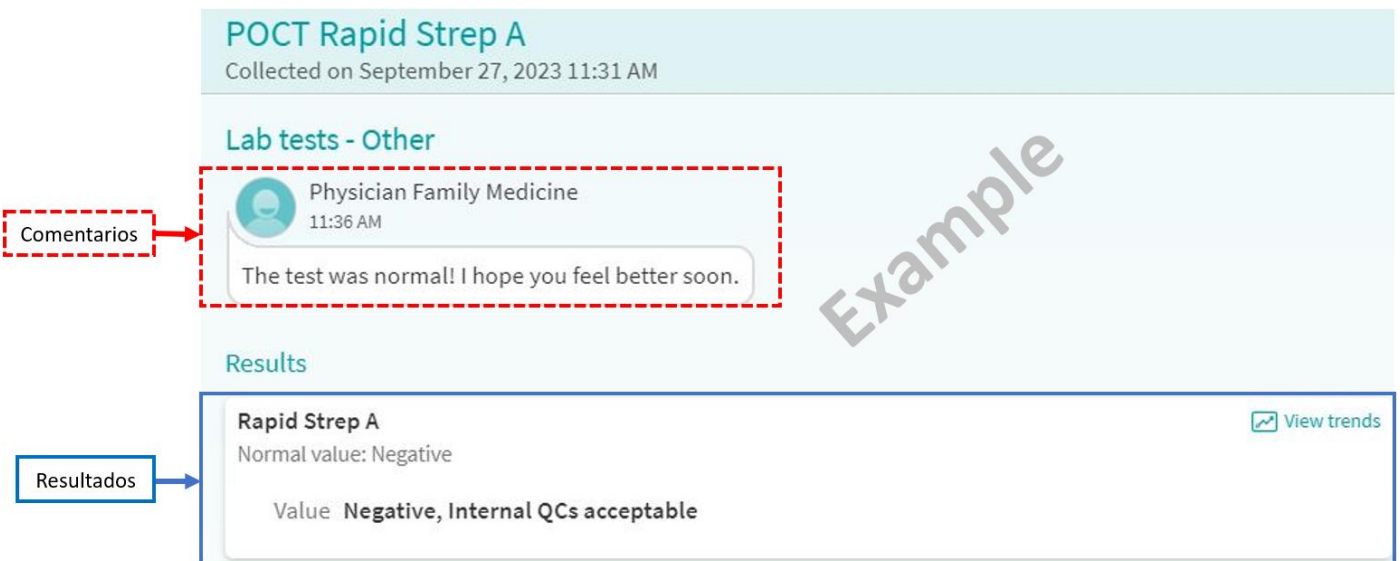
POCT Rapid Strep A
Collected on September 27, 2023 11:31 AM

Lab tests - Other

Comentarios

Physician Family Medicine
11:36 AM

The test was normal! I hope you feel better soon.

Example

Results

Resultados

Rapid Strep A
Normal value: Negative

View trends

Value Negative, Internal QCs acceptable